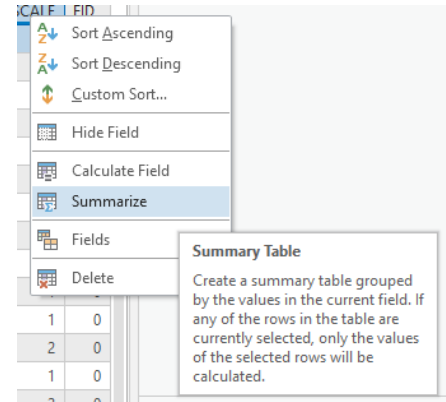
SCALE | FID

Sort Ascending
Sort Descending
Custom Sort...
Hide Field
Calculate Field
Summarize
Fields
Delete

| 1 | 0 |
|---|---|
| 2 | 0 |
| 1 | 0 |

Summary Table

Create a summary table grouped by the values in the current field. If any of the rows in the table are currently selected, only the values of the selected rows will be calculated.